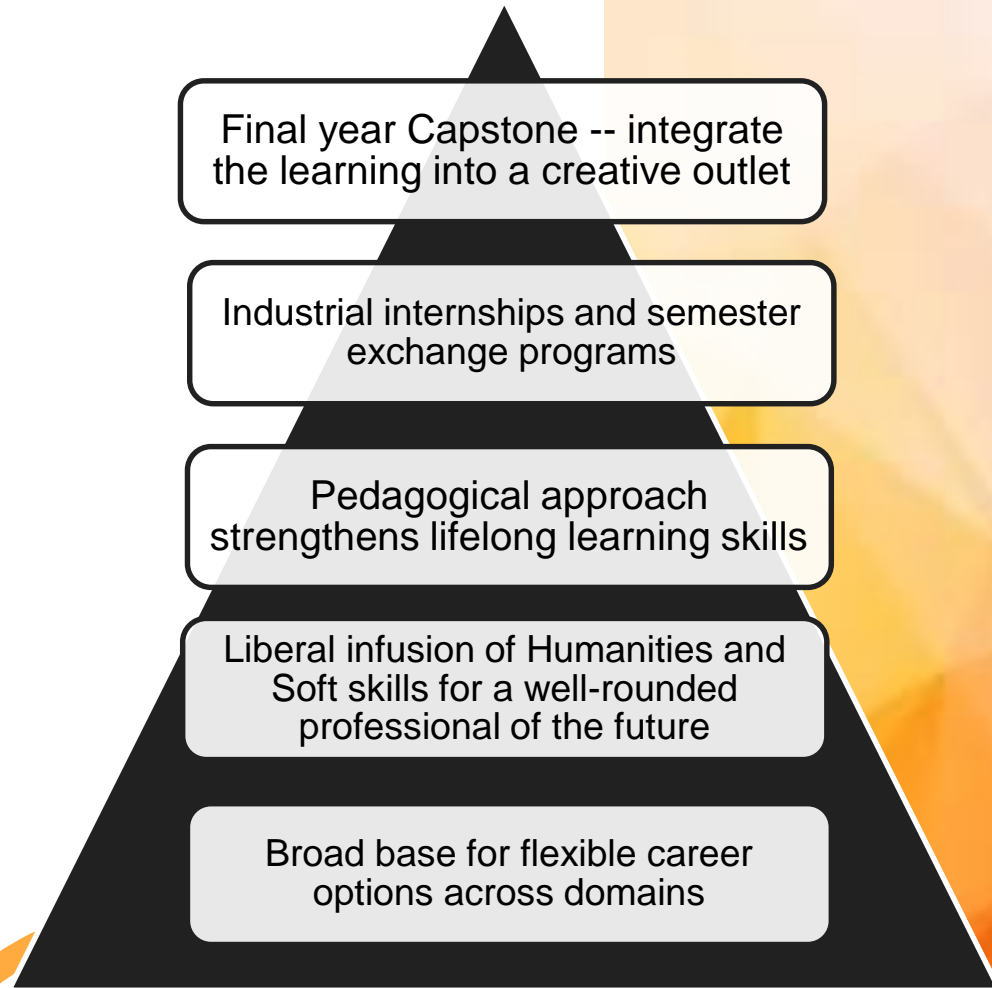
Final year Capstone -- integrate the learning into a creative outlet

Industrial internships and semester exchange programs

Pedagogical approach strengthens lifelong learning skills

Liberal infusion of Humanities and Soft skills for a well-rounded professional of the future

Broad base for flexible career options across domains